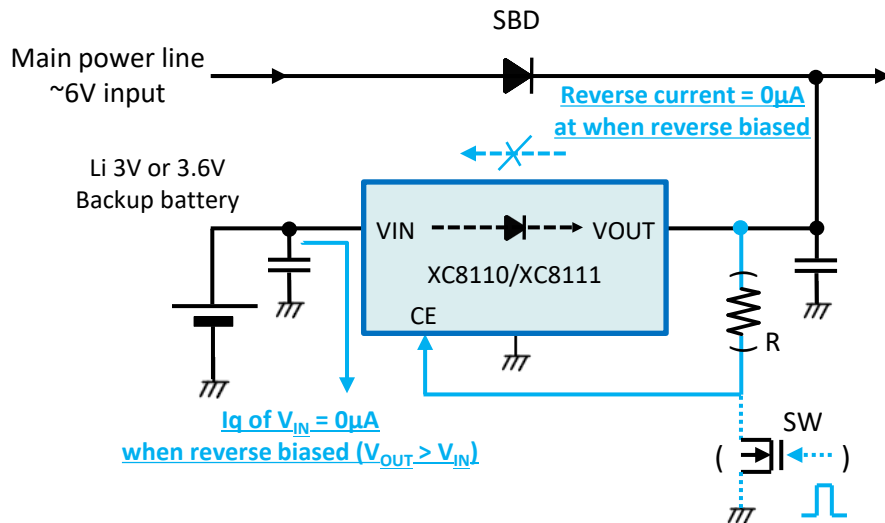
SBD

Main power line
~6V input

Reverse current = 0μA
at when reverse biased

Li 3V or 3.6V
Backup battery

VIN

VOUT

XC8110/XC8111

CE

R

SW

( )

Iq of $V_{IN}$ = 0μA
when reverse biased ($V_{OUT}$ > $V_{IN}$)